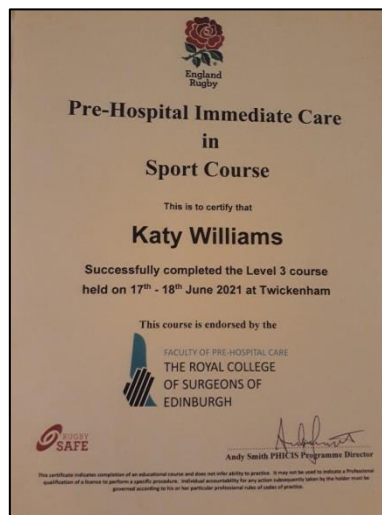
England Rugby

Pre-Hospital Immediate Care in Sport Course

This is to certify that

Katy Williams

Successfully completed the Level 3 course held on 17$^{th}$ - 18$^{th}$ June 2021 at Twickenham

This course is endorsed by the

FACULTY OF PRE-HOSPITAL CARE
THE ROYAL COLLEGE OF SURGEONS OF EDINBURGH

RUGBY SAFE

Andy Smith PHICIS Programme Director

This certificate indicates completion of an educational course and does not infer ability to practice. It may not be used to indicate a Professional qualification of a licence to perform a specific procedure. Individual accountability for any action subsequently taken by the holder must be governed according to his or her particular professional rules of codes of practice.